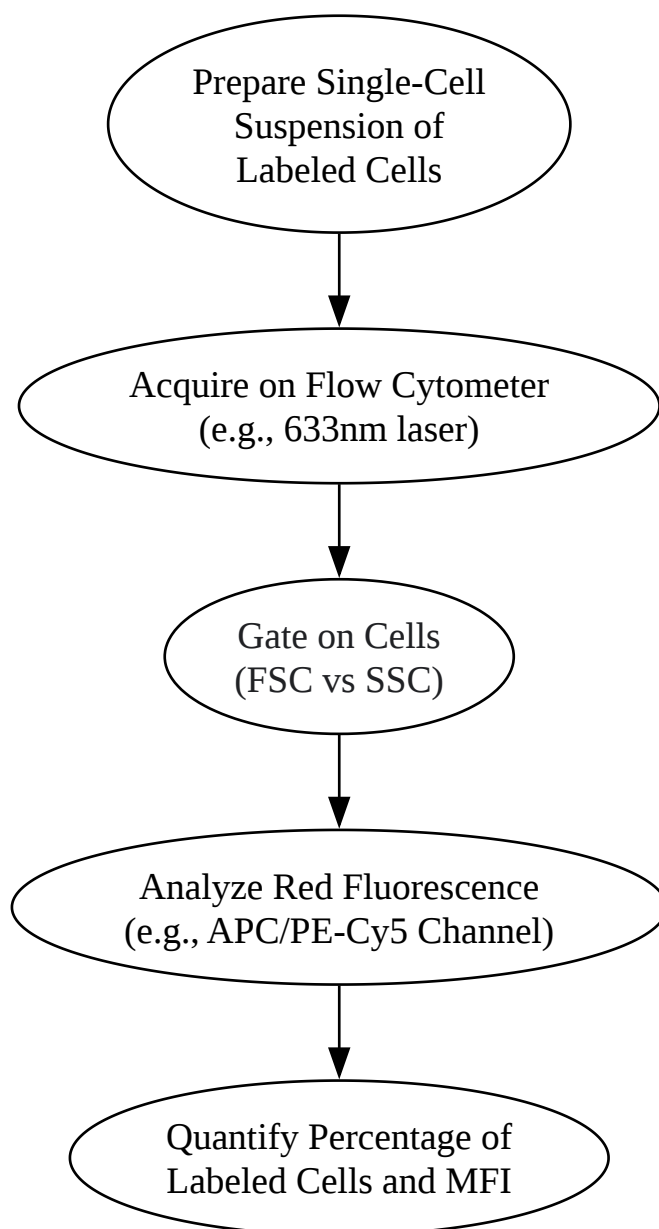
Prepare Single-Cell Suspension of Labeled Cells

Acquire on Flow Cytometer (e.g., 633nm laser)

Gate on Cells (FSC vs SSC)

Analyze Red Fluorescence (e.g., APC/PE-Cy5 Channel)

Quantify Percentage of Labeled Cells and MFI